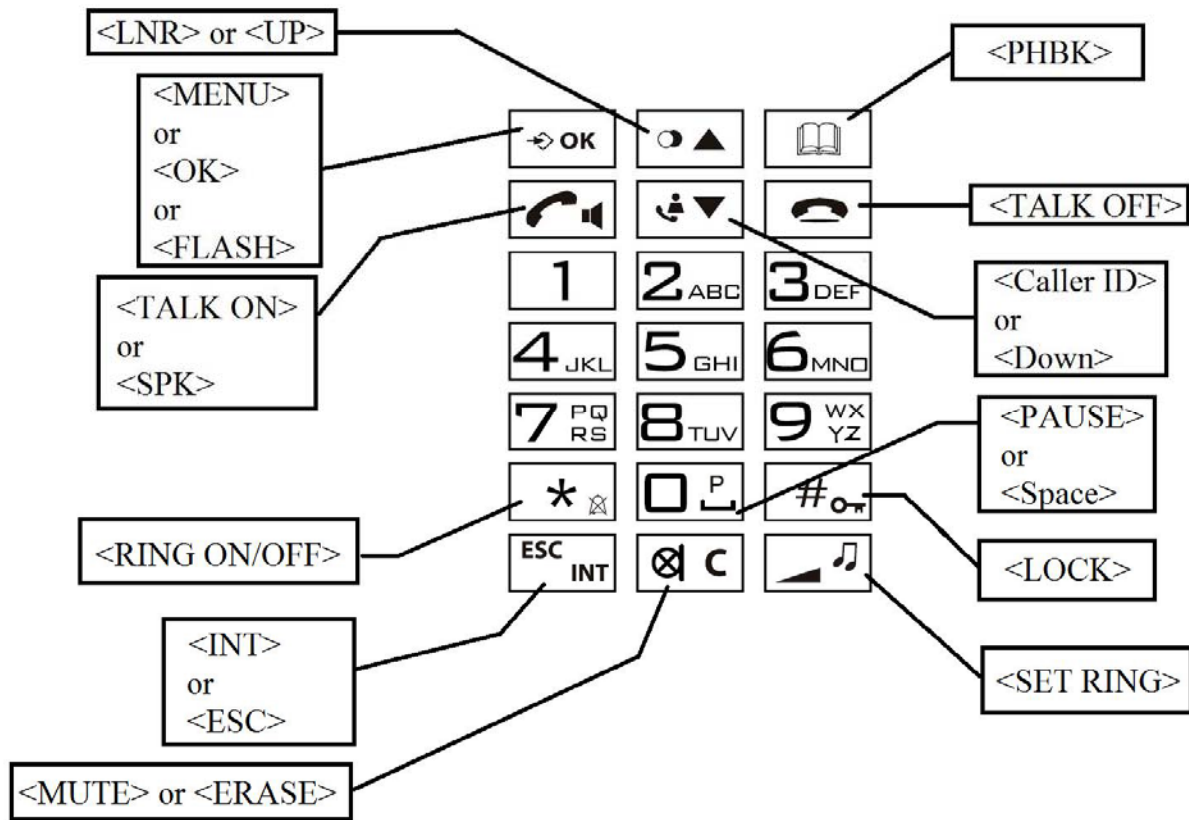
<LNR> or <UP>

<PHBK>

<MENU>
or
<OK>
or
<FLASH>

OK

<TALK OFF>

<TALK ON>
or
<SPK>

1

2 ABC

3 DEF

<Caller ID>
or
<Down>

4 JKL

5 GHI

6 MNO

7 PQ RS

8 TUV

9 WX YZ

<PAUSE>
or
<Space>

* 

0 P

#

<RING ON/OFF>

<LOCK>

ESC INT

C

<SET RING>

<INT>
or
<ESC>

<MUTE> or <ERASE>